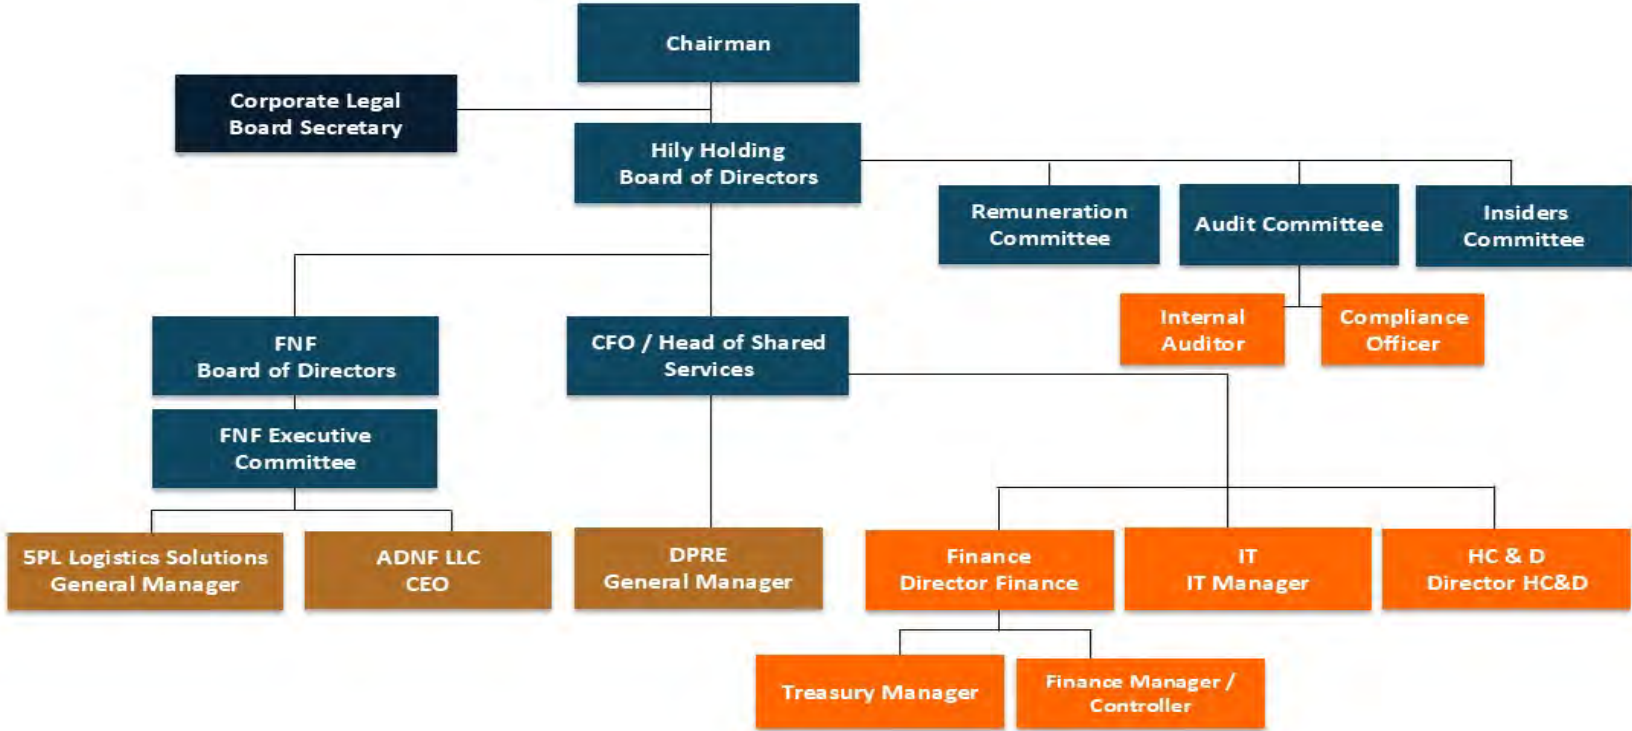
Chairman

Corporate Legal
Board Secretary

Hily Holding
Board of Directors

Remuneration Committee

Audit Committee

Insiders Committee

Internal Auditor

Compliance Officer

FNF
Board of Directors

CFO / Head of Shared Services

FNF Executive Committee

5PL Logistics Solutions
General Manager

ADNF LLC
CEO

DPRE
General Manager

Finance
Director Finance

IT
IT Manager

HC & D
Director HC&D

Treasury Manager

Finance Manager / Controller